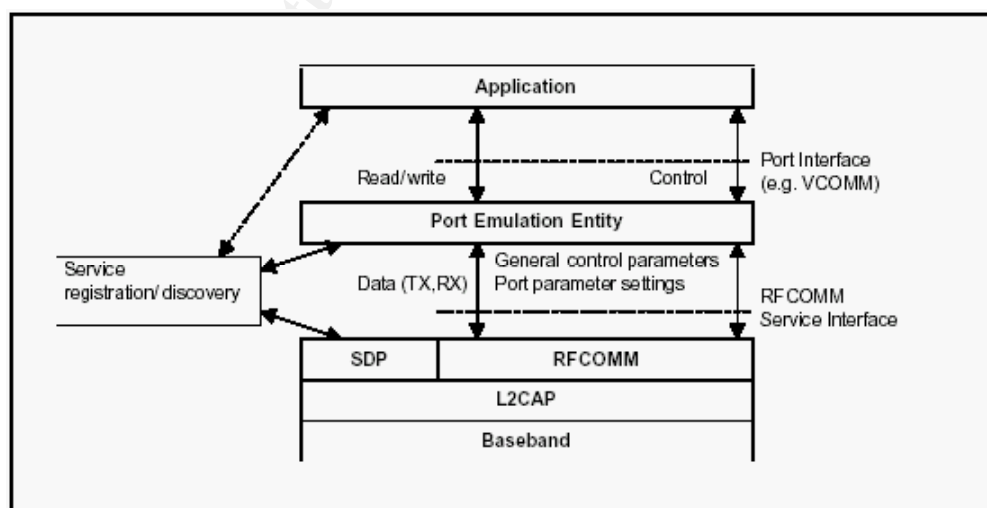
Application

Read/write

Control

Port Interface (e.g. VCOMM)

Port Emulation Entity

Service registration/ discovery

Data (TX,RX)

General control parameters
Port parameter settings

RFCOMM Service Interface

SDP

RFCOMM

L2CAP

Baseband